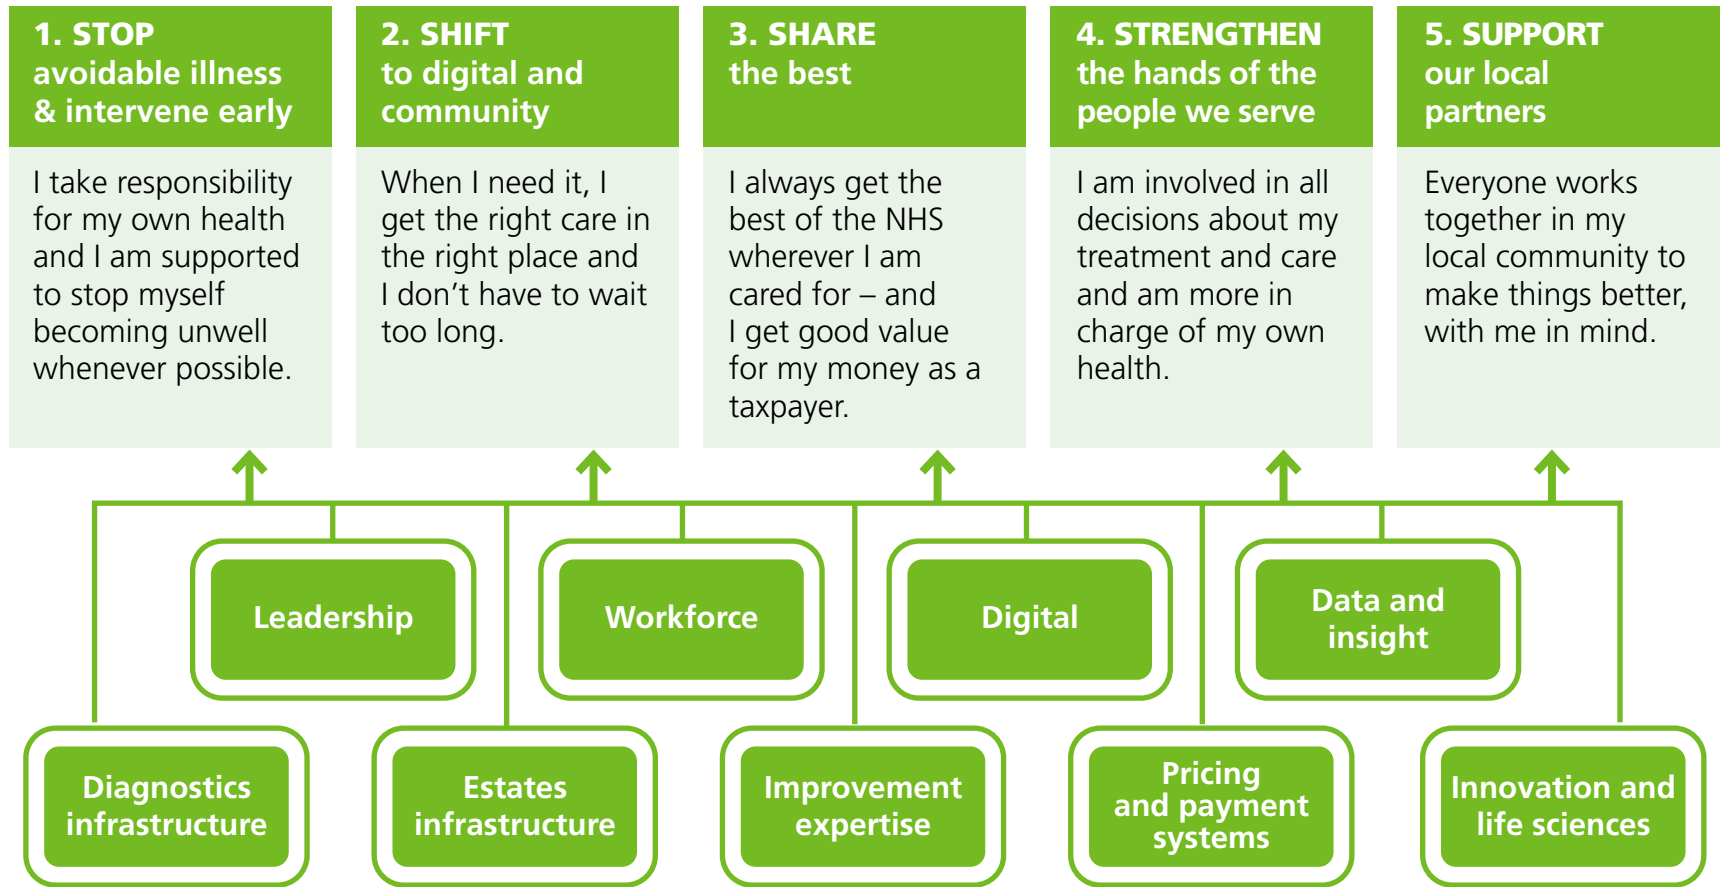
1. STOP avoidable illness & intervene early

I take responsibility for my own health and I am supported to stop myself becoming unwell whenever possible.

2. SHIFT to digital and community

When I need it, I get the right care in the right place and I don't have to wait too long.

3. SHARE the best

I always get the best of the NHS wherever I am cared for – and I get good value for my money as a taxpayer.

4. STRENGTHEN the hands of the people we serve

I am involved in all decisions about my treatment and care and am more in charge of my own health.

5. SUPPORT our local partners

Everyone works together in my local community to make things better, with me in mind.

Leadership

Workforce

Digital

Data and insight

Diagnostics infrastructure

Estates infrastructure

Improvement expertise

Pricing and payment systems

Innovation and life sciences